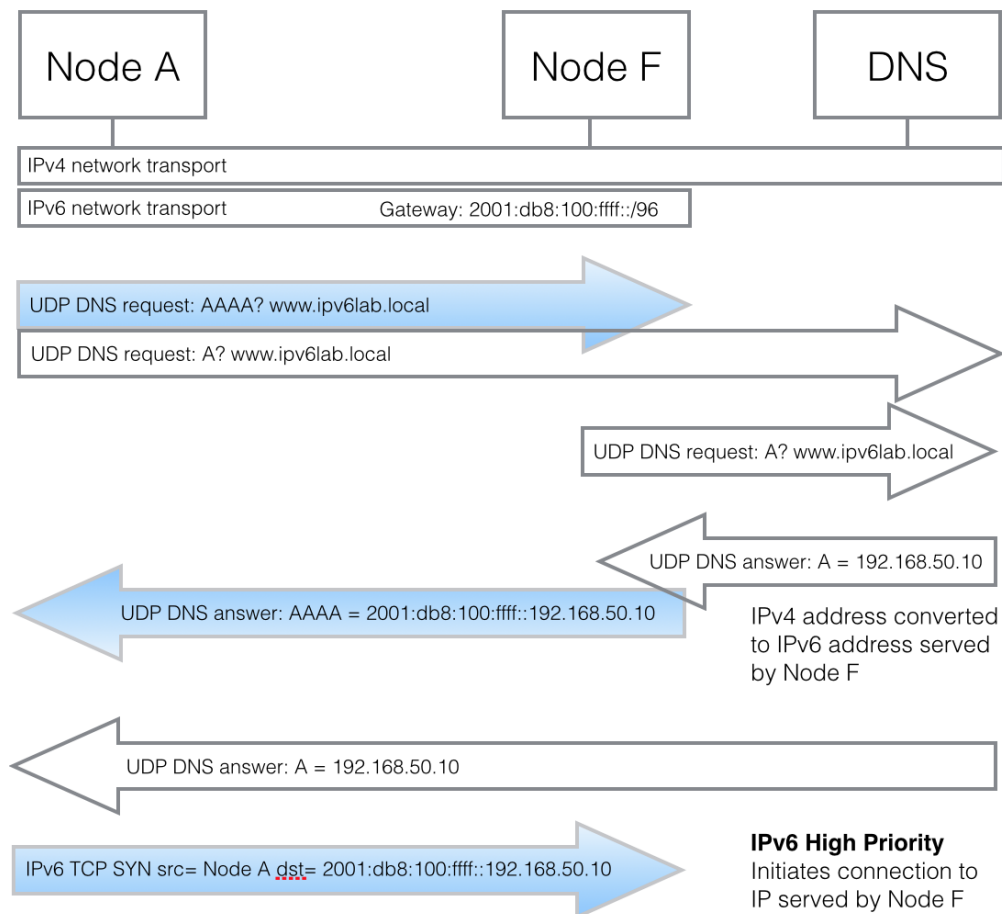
Node A

Node F

DNS

IPv4 network transport

IPv6 network transport

Gateway: 2001:db8:100:ffff::/96

UDP DNS request: AAAA? www.ipv6lab.local

UDP DNS request: A? www.ipv6lab.local

UDP DNS request: A? www.ipv6lab.local

UDP DNS answer: A = 192.168.50.10

UDP DNS answer: AAAA = 2001:db8:100:ffff::192.168.50.10

IPv4 address converted to IPv6 address served by Node F

UDP DNS answer: A = 192.168.50.10

IPv6 TCP SYN src= Node A dst= 2001:db8:100:ffff::192.168.50.10

**IPv6 High Priority**
Initiates connection to IP served by Node F